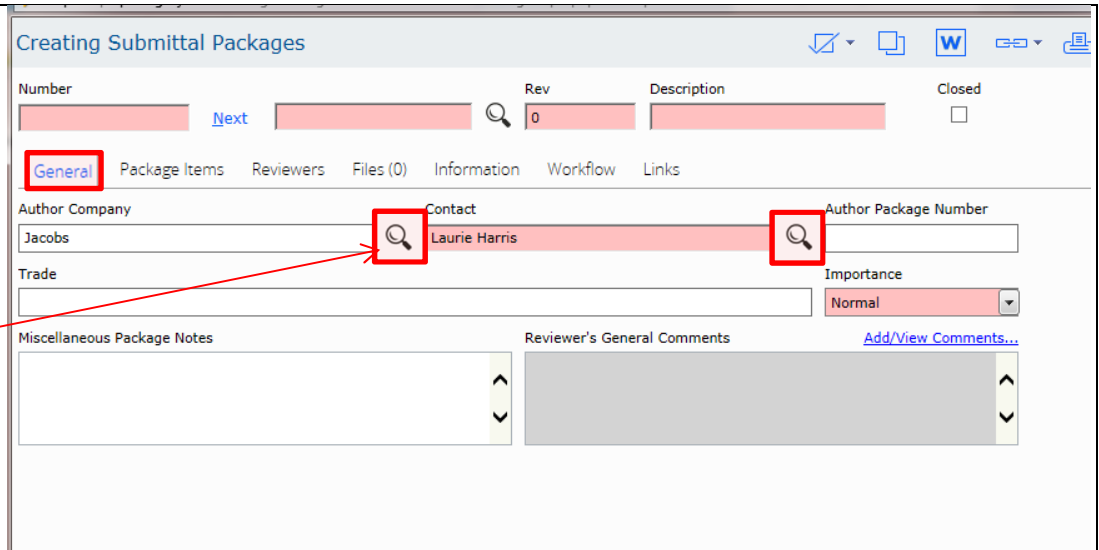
Creating Submittal Packages

W

Number

Next

Rev

0

Description

Closed

General

Package Items

Reviewers

Files (0)

Information

Workflow

Links

Author Company

Jacobs

Contact

Laurie Harris

Author Package Number

Trade

Importance

Normal

Miscellaneous Package Notes

Reviewer's General Comments

Add/View Comments...